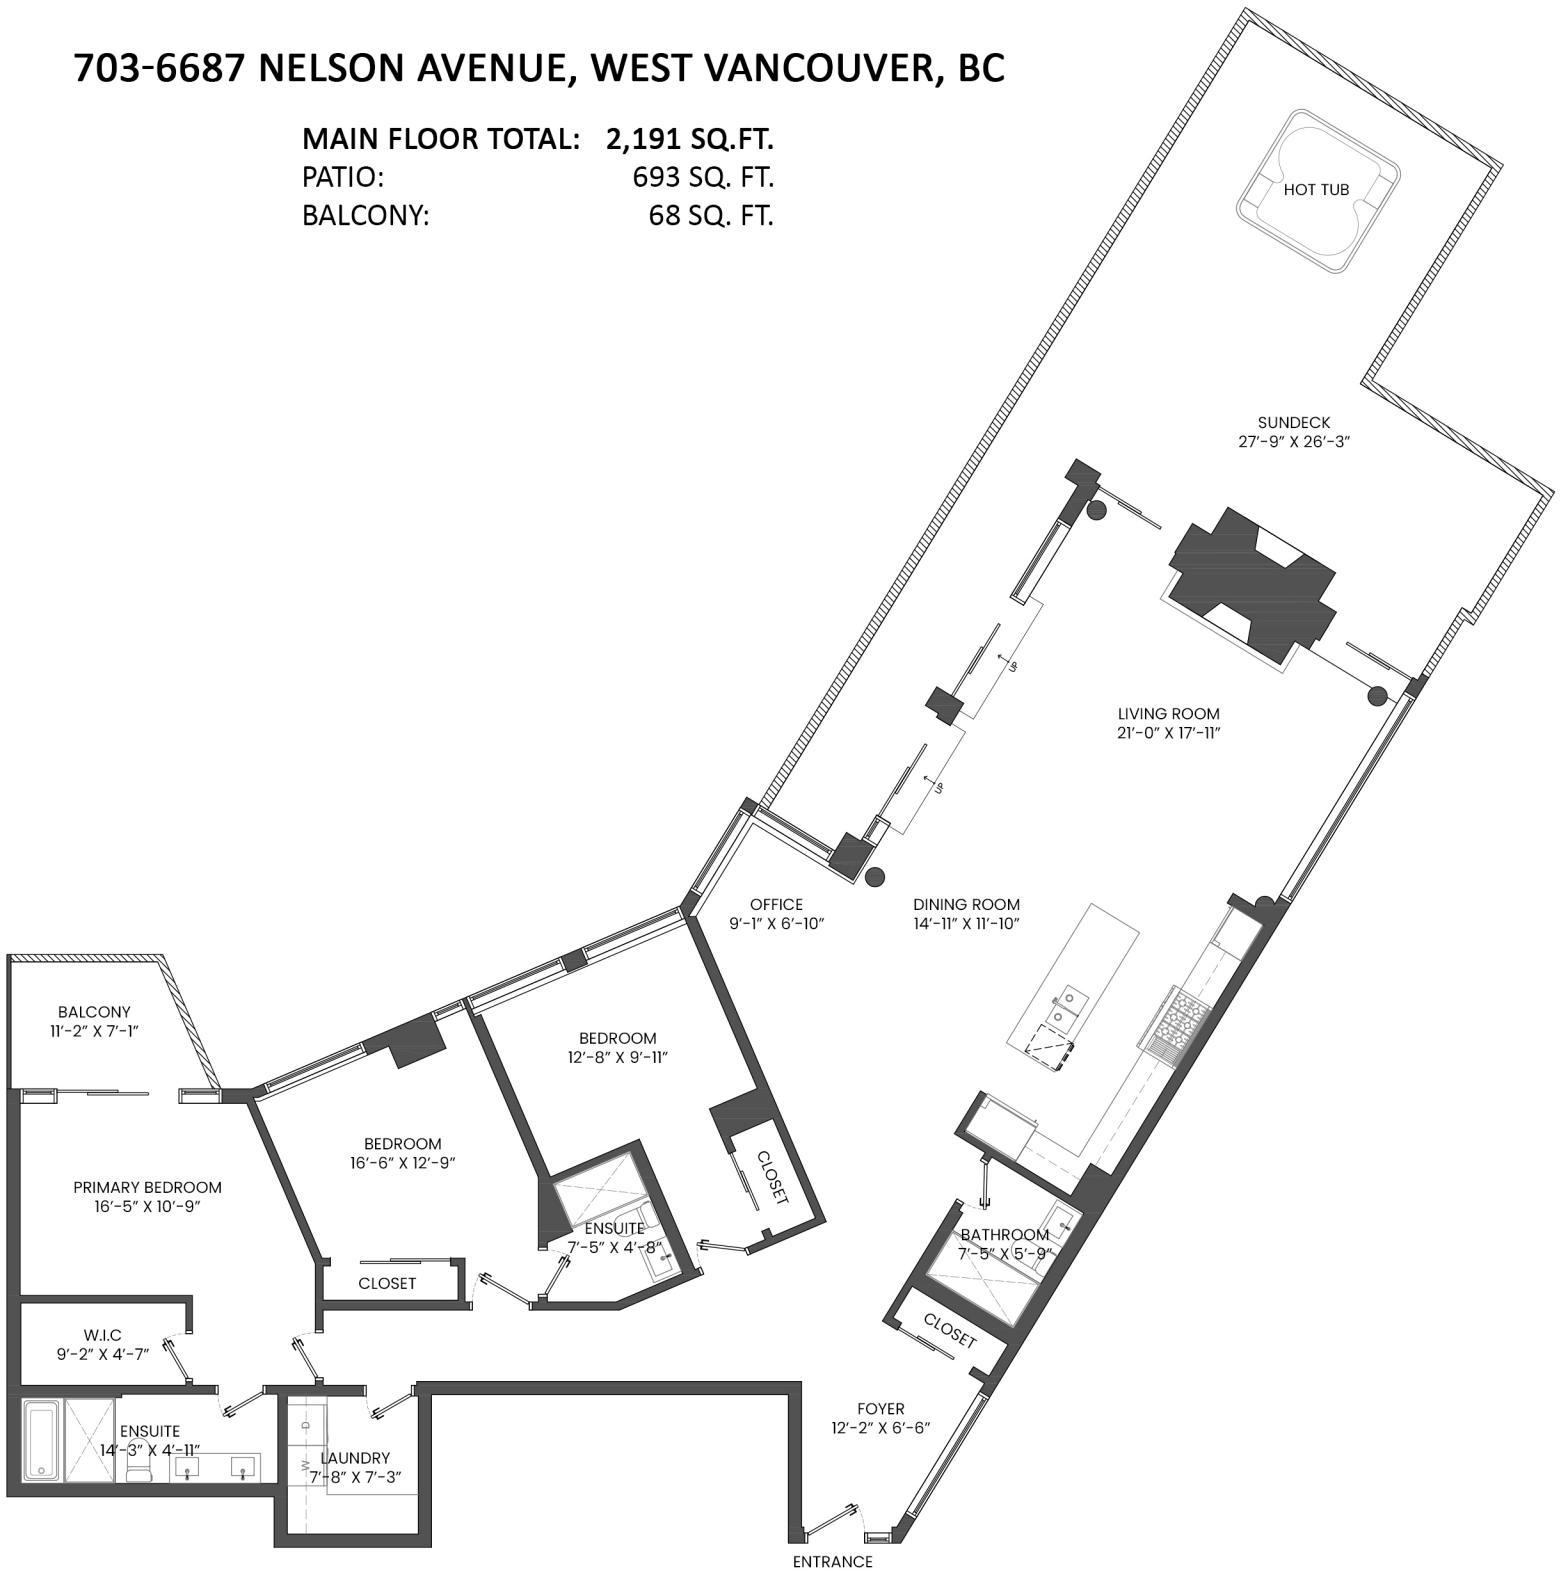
703-6687 NELSON AVENUE, WEST VANCOUVER, BC

MAIN FLOOR TOTAL: 2,191 SQ.FT.
PATIO: 693 SQ. FT.
BALCONY: 68 SQ. FT.

HOT TUB

SUNDECK
27'-9" X 26'-3"

UP

UP

LIVING ROOM
21'-0" X 17'-11"

OFFICE
9'-1" X 6'-10"

DINING ROOM
14'-11" X 11'-10"

BALCONY
11'-2" X 7'-1"

BEDROOM
12'-8" X 9'-11"

BEDROOM
16'-6" X 12'-9"

PRIMARY BEDROOM
16'-5" X 10'-9"

CLOSET

ENSUITE
7'-5" X 4'-8"

BATHROOM
7'-5" X 5'-9"

CLOSET

CLOSET

W.I.C
9'-2" X 4'-7"

FOYER
12'-2" X 6'-6"

ENSUITE
14'-3" X 4'-11"

W
D

LAUNDRY
7'-8" X 7'-3"

ENTRANCE